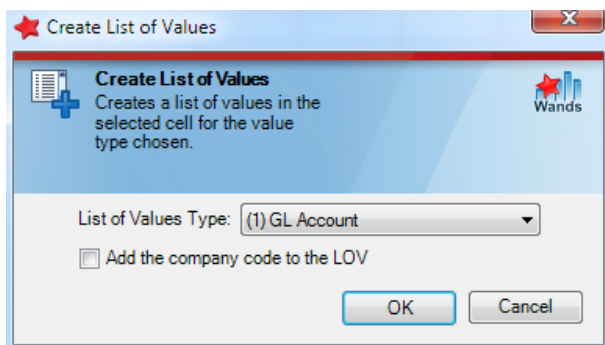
Create List of Values

Create List of Values
Creates a list of values in the selected cell for the value type chosen.

Wands

List of Values Type: (1) GL Account

Add the company code to the LOV

OK

Cancel